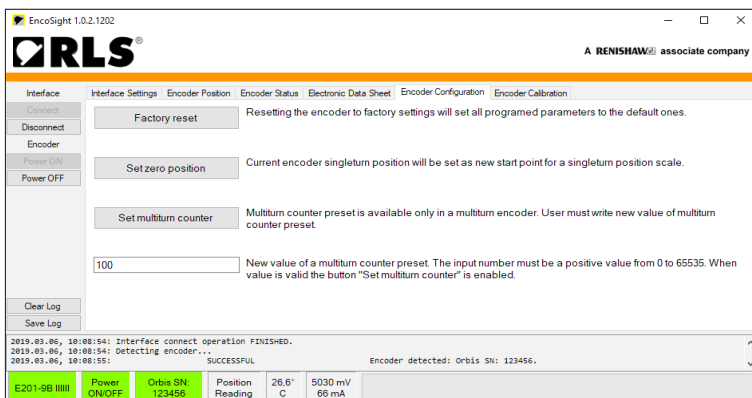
EncoSight 1.0.2.1202

RLS®

A RENISHAW associate company

Interface
Connect
Disconnect
Encoder
Power ON
Power OFF

Interface Settings | Encoder Position | Encoder Status | Electronic Data Sheet | Encoder Configuration | Encoder Calibration

Factory reset

Resetting the encoder to factory settings will set all programed parameters to the default ones.

Set zero position

Current encoder singleturn position will be set as new start point for a singleturn position scale.

Set multiturn counter

Multiturn counter preset is available only in a multiturn encoder. User must write new value of multiturn counter preset.

100

New value of a multiturn counter preset. The input number must be a positive value from 0 to 65535. When value is valid the button "Set multiturn counter" is enabled.

Clear Log
Save Log

2019.03.06, 10:08:54: Interface connect operation FINISHED.
2019.03.06, 10:08:54: Detecting encoder...
2019.03.06, 10:08:55: SUCCESSFUL Encoder detected: Orbis SN: 123456.

E201-9B IIIIII | Power ON/OFF | Orbis SN: 123456 | Position Reading | 26,6° C | 5030 mV 66 mA